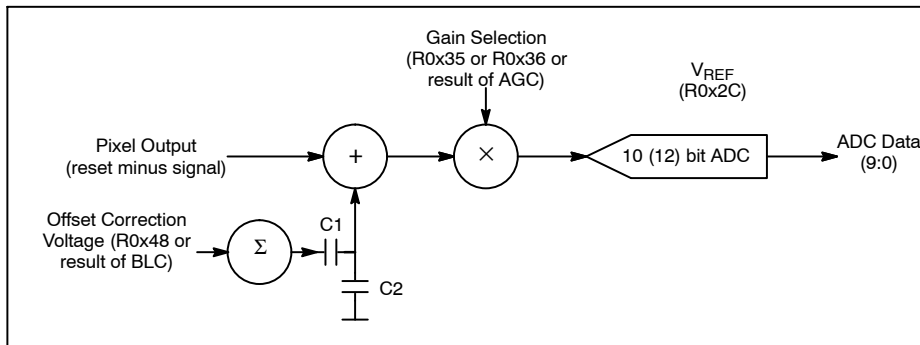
Gain Selection (R0x35 or R0x36 or result of AGC)

$V_{REF}$ (R0x2C)

Pixel Output (reset minus signal)

+

×

10 (12) bit ADC

ADC Data (9:0)

Offset Correction Voltage (R0x48 or result of BLC)

Σ

C1

C2